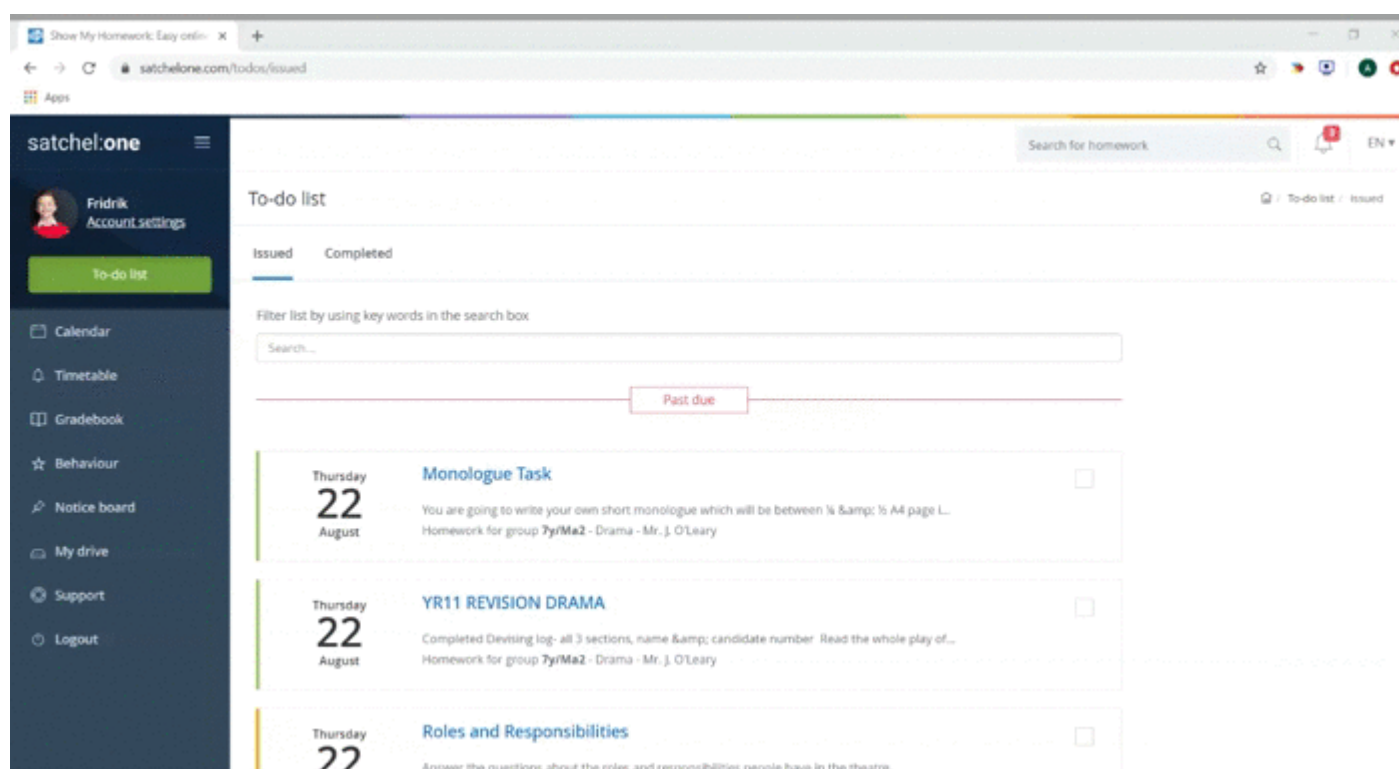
Show My Homework: Easy onlin ×
satchelone.com/todos/issued
Apps

satchel:one
Fridrik
Account settings
To-do list
Calendar
Timetable
Gradebook
Behaviour
Notice board
My drive
Support
Logout

Search for homework
EN

To-do list
To-do list / Issued

Issued
Completed

Filter list by using key words in the search box
Search...

Past due

Thursday
22
August
Monologue Task
You are going to write your own short monologue which will be between ¼ &amp; ½ A4 page l...
Homework for group 7y/Ma2 - Drama - Mr. J. O'Leary

Thursday
22
August
YR11 REVISION DRAMA
Completed Devising log- all 3 sections, name &amp; candidate number Read the whole play of...
Homework for group 7y/Ma2 - Drama - Mr. J. O'Leary

Thursday
22
Roles and Responsibilities
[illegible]